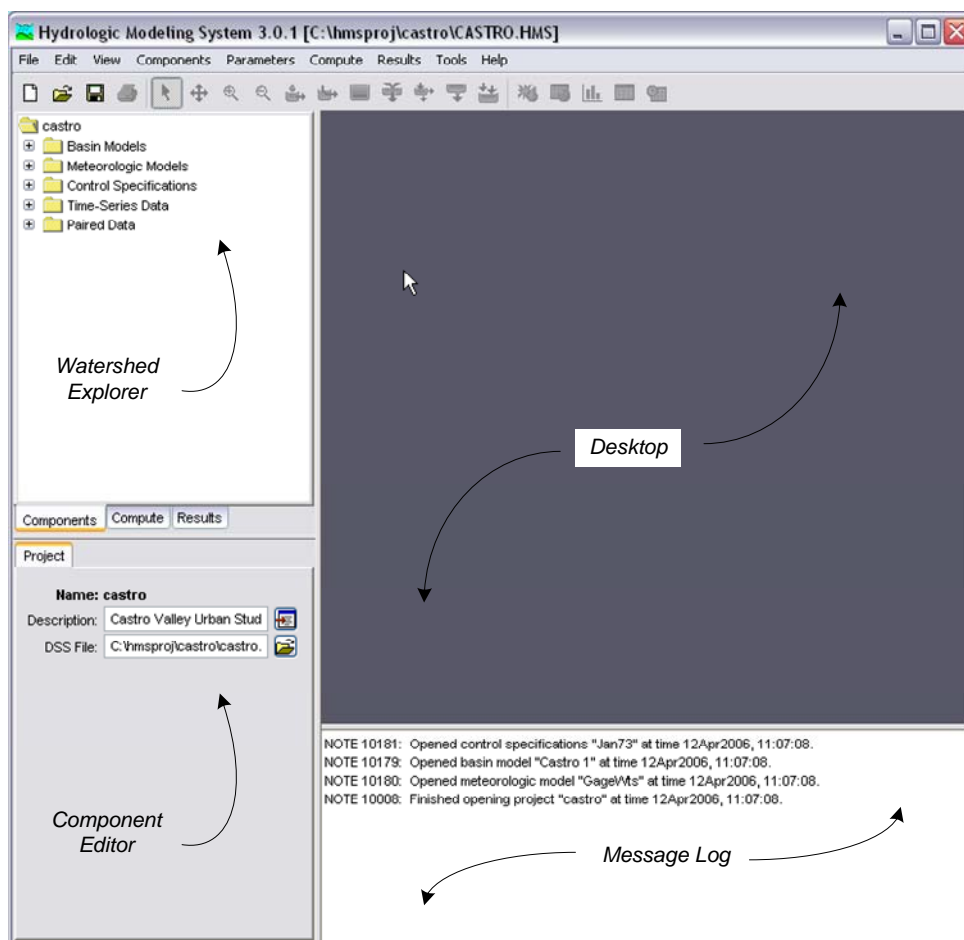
Hydrologic Modeling System 3.0.1 [C:\hmsproj\castro\CASTRO.HMS]

File Edit View Components Parameters Compute Results Tools Help

castro
Basin Models
Meteorologic Models
Control Specifications
Time-Series Data
Paired Data

Watershed Explorer

Desktop

Components Compute Results

Project

Name: castro
Description: Castro Valley Urban Stud
DSS File: C:\hmsproj\castro\castro.

Component Editor

NOTE 10181: Opened control specifications "Jan73" at time 12Apr2006, 11:07:08.
NOTE 10179: Opened basin model "Castro 1" at time 12Apr2006, 11:07:08.
NOTE 10180: Opened meteorologic model "GageWts" at time 12Apr2006, 11:07:08.
NOTE 10008: Finished opening project "castro" at time 12Apr2006, 11:07:08.

Message Log